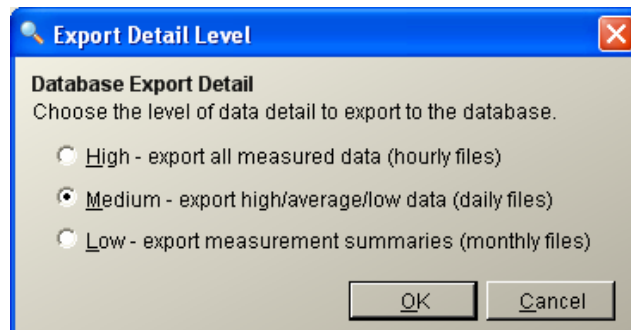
Export Detail Level

Database Export Detail
Choose the level of data detail to export to the database.

High - export all measured data (hourly files)

Medium - export high/average/low data (daily files)

Low - export measurement summaries (monthly files)

OK Cancel